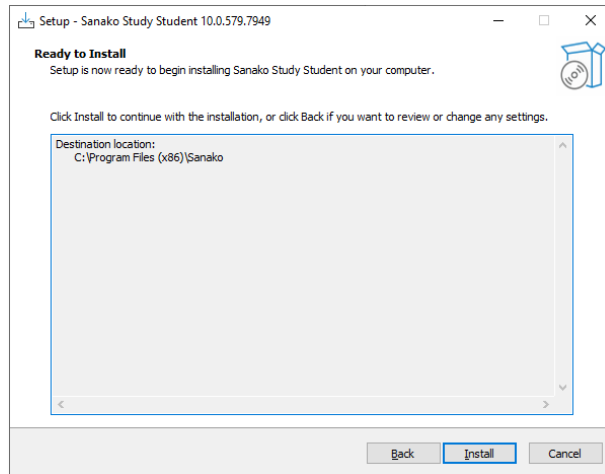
Setup - Sanako Study Student 10.0.579.7949

Ready to Install
Setup is now ready to begin installing Sanako Study Student on your computer.

Click Install to continue with the installation, or click Back if you want to review or change any settings.

Destination location:
C:\Program Files (x86)\Sanako

Back | Install | Cancel